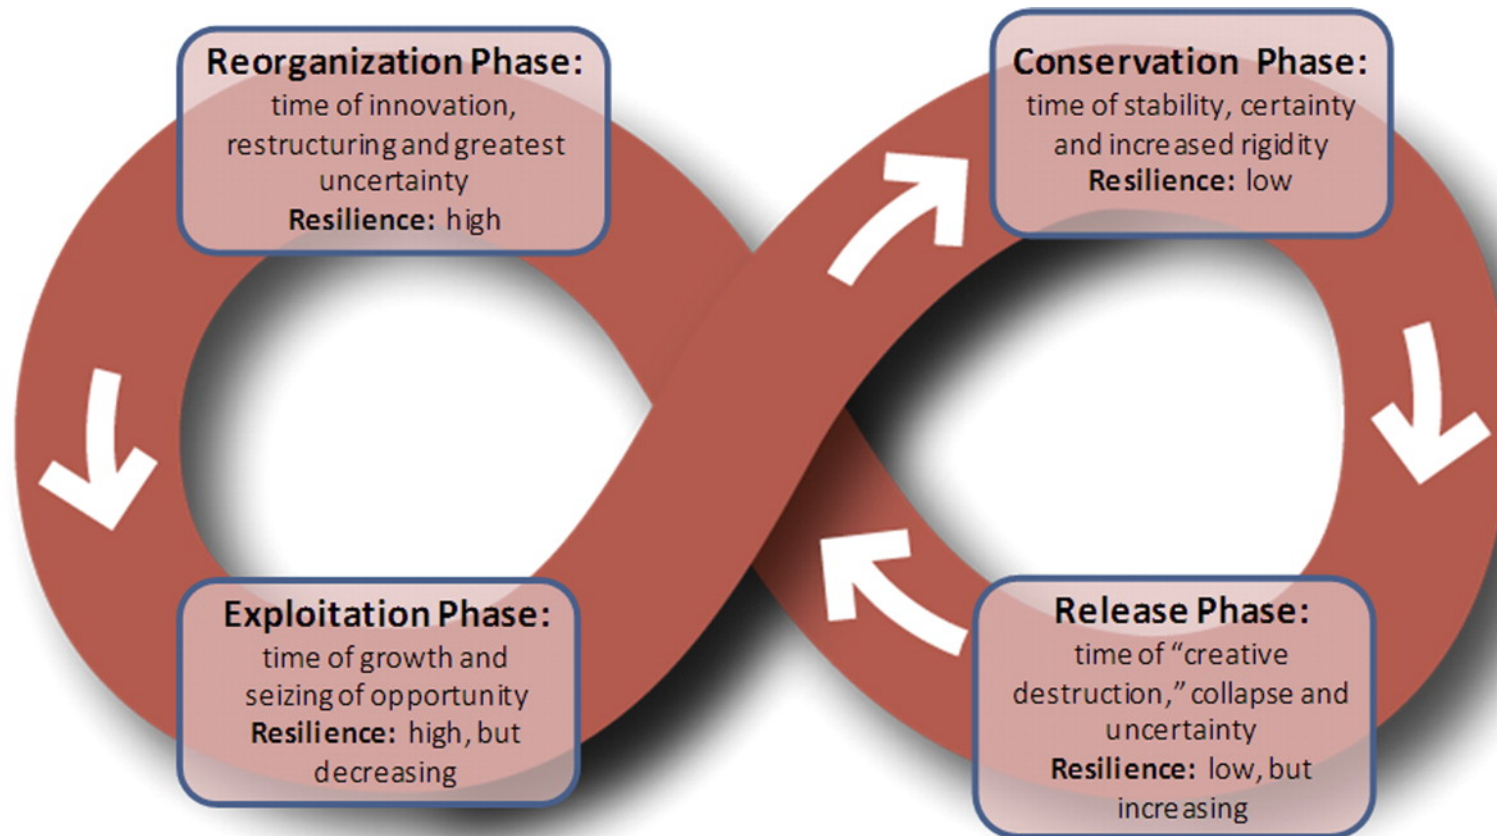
Reorganization Phase:
time of innovation, restructuring and greatest uncertainty
Resilience: high

Conservation Phase:
time of stability, certainty and increased rigidity
Resilience: low

Exploitation Phase:
time of growth and seizing of opportunity
Resilience: high, but decreasing

Release Phase:
time of "creative destruction," collapse and uncertainty
Resilience: low, but increasing